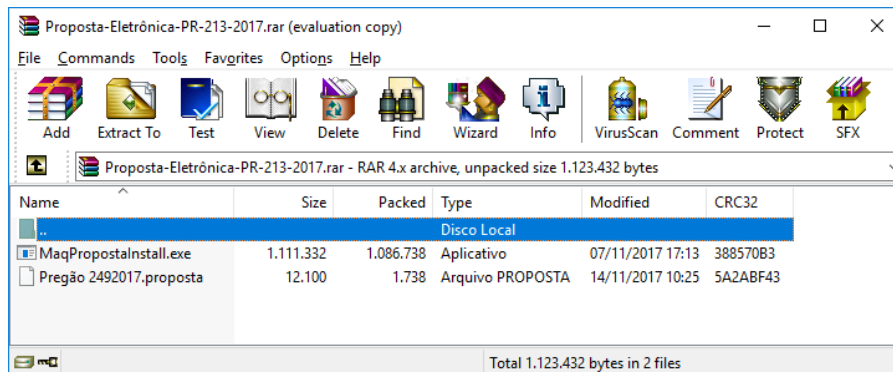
Proposta-Eletrônica-PR-213-2017.rar (evaluation copy)

File Commands Tools Favorites Options Help

Add Extract To Test View Delete Find Wizard Info VirusScan Comment Protect SFX

Proposta-Eletrônica-PR-213-2017.rar - RAR 4.x archive, unpacked size 1.123.432 bytes

| Name | Size | Packed | Type | Modified | CRC32 |
|---|---|---|---|---|---|
| .. | | | Disco Local | | |
| MaqPropostaInstall.exe | 1.111.332 | 1.086.738 | Aplicativo | 07/11/2017 17:13 | 388570B3 |
| Pregão 2492017.proposta | 12.100 | 1.738 | Arquivo PROPOSTA | 14/11/2017 10:25 | 5A2ABF43 |

Total 1.123.432 bytes in 2 files